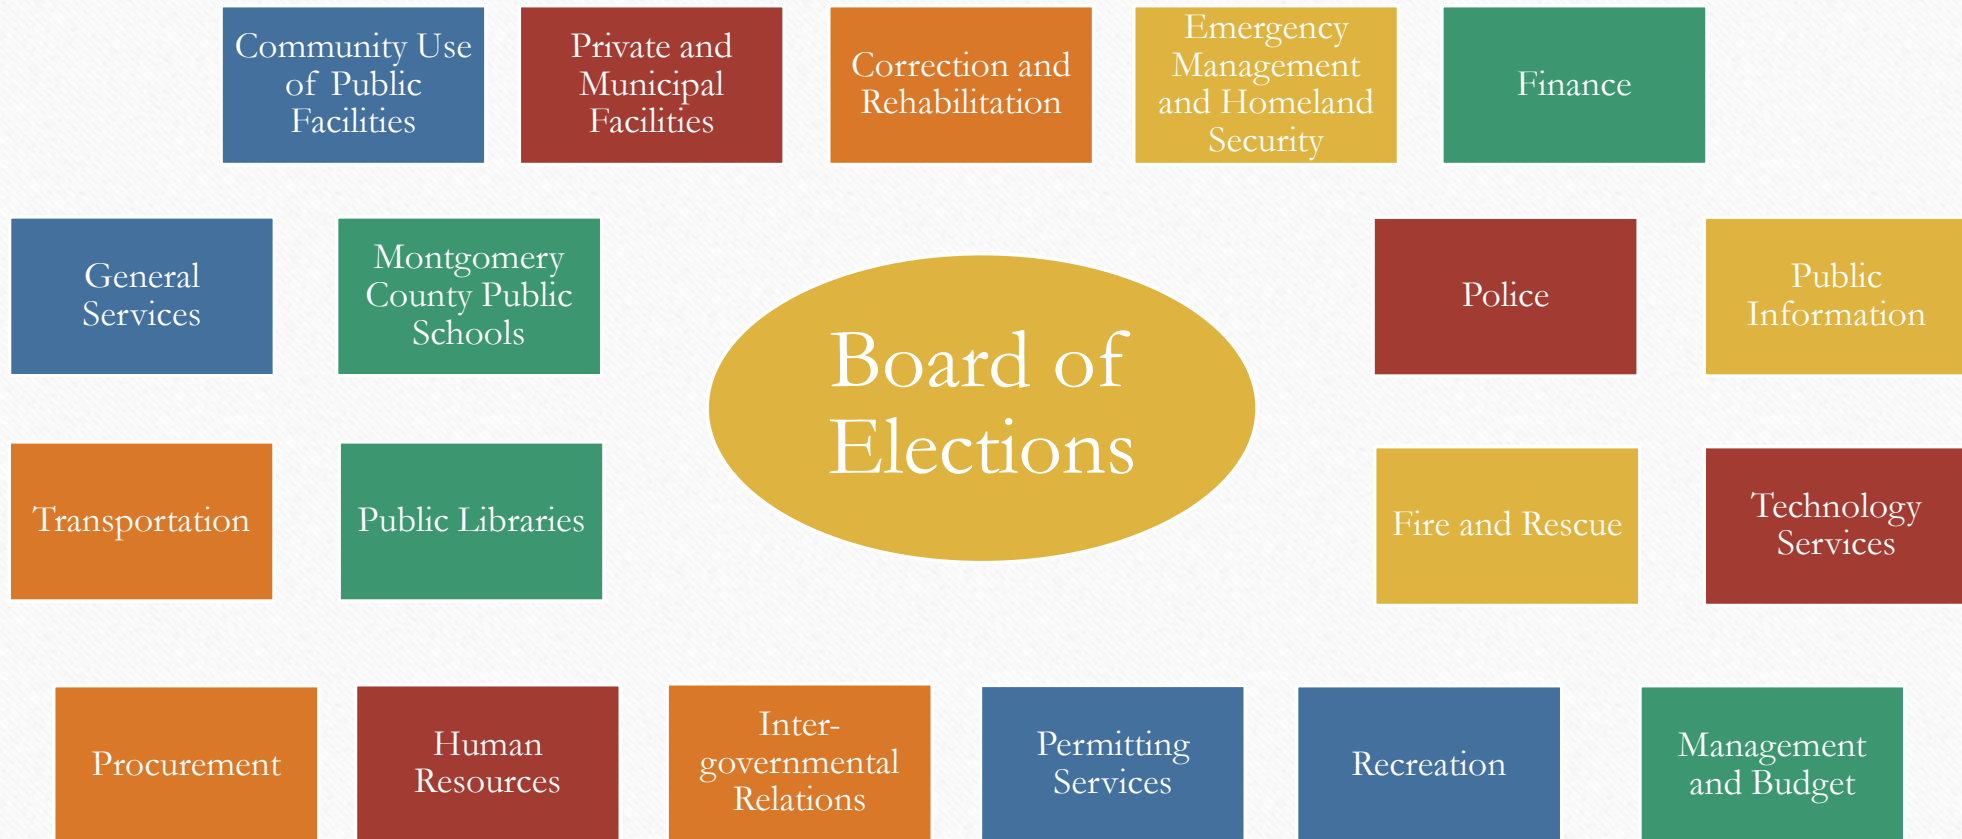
Community Use of Public Facilities

Private and Municipal Facilities

Correction and Rehabilitation

Emergency Management and Homeland Security

Finance

General Services

Montgomery County Public Schools

Board of Elections

Police

Public Information

Transportation

Public Libraries

Fire and Rescue

Technology Services

Procurement

Human Resources

Inter-governmental Relations

Permitting Services

Recreation

Management and Budget